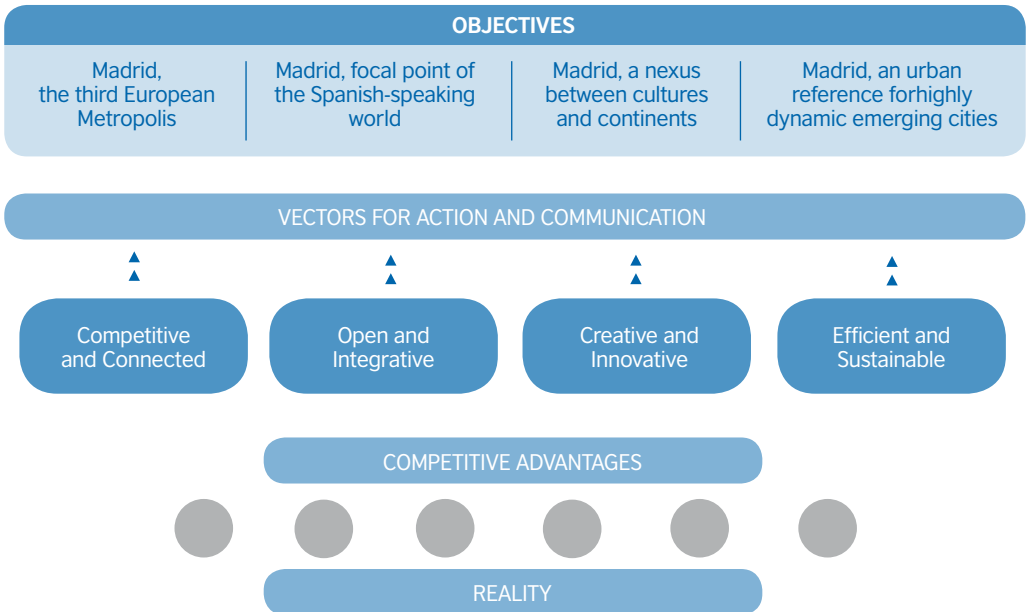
OBJECTIVES

Madrid, the third European Metropolis

Madrid, focal point of the Spanish-speaking world

Madrid, a nexus between cultures and continents

Madrid, an urban reference forhighly dynamic emerging cities

VECTORS FOR ACTION AND COMMUNICATION

Competitive and Connected

Open and Integrative

Creative and Innovative

Efficient and Sustainable

COMPETITIVE ADVANTAGES

REALITY